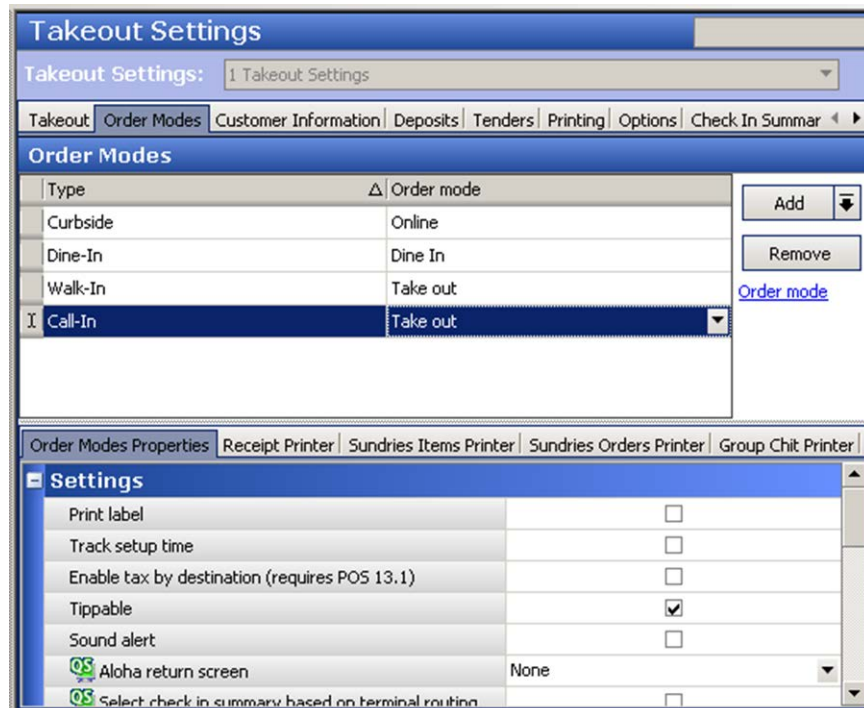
Takeout Settings

Takeout Settings: 1 Takeout Settings

Takeout | Order Modes | Customer Information | Deposits | Tenders | Printing | Options | Check In Summar

Order Modes

| Type | Order mode |
|---|---|
| Curbside | Online |
| Dine-In | Dine In |
| Walk-In | Take out |
| Call-In | Take out |

Add

Remove

Order mode

Order Modes Properties | Receipt Printer | Sundries Items Printer | Sundries Orders Printer | Group Chit Printer

Settings

Print label

Track setup time

Enable tax by destination (requires POS 13.1)

Tippable

Sound alert

QS Aloha return screen None

QS Select check in summary based on terminal routing